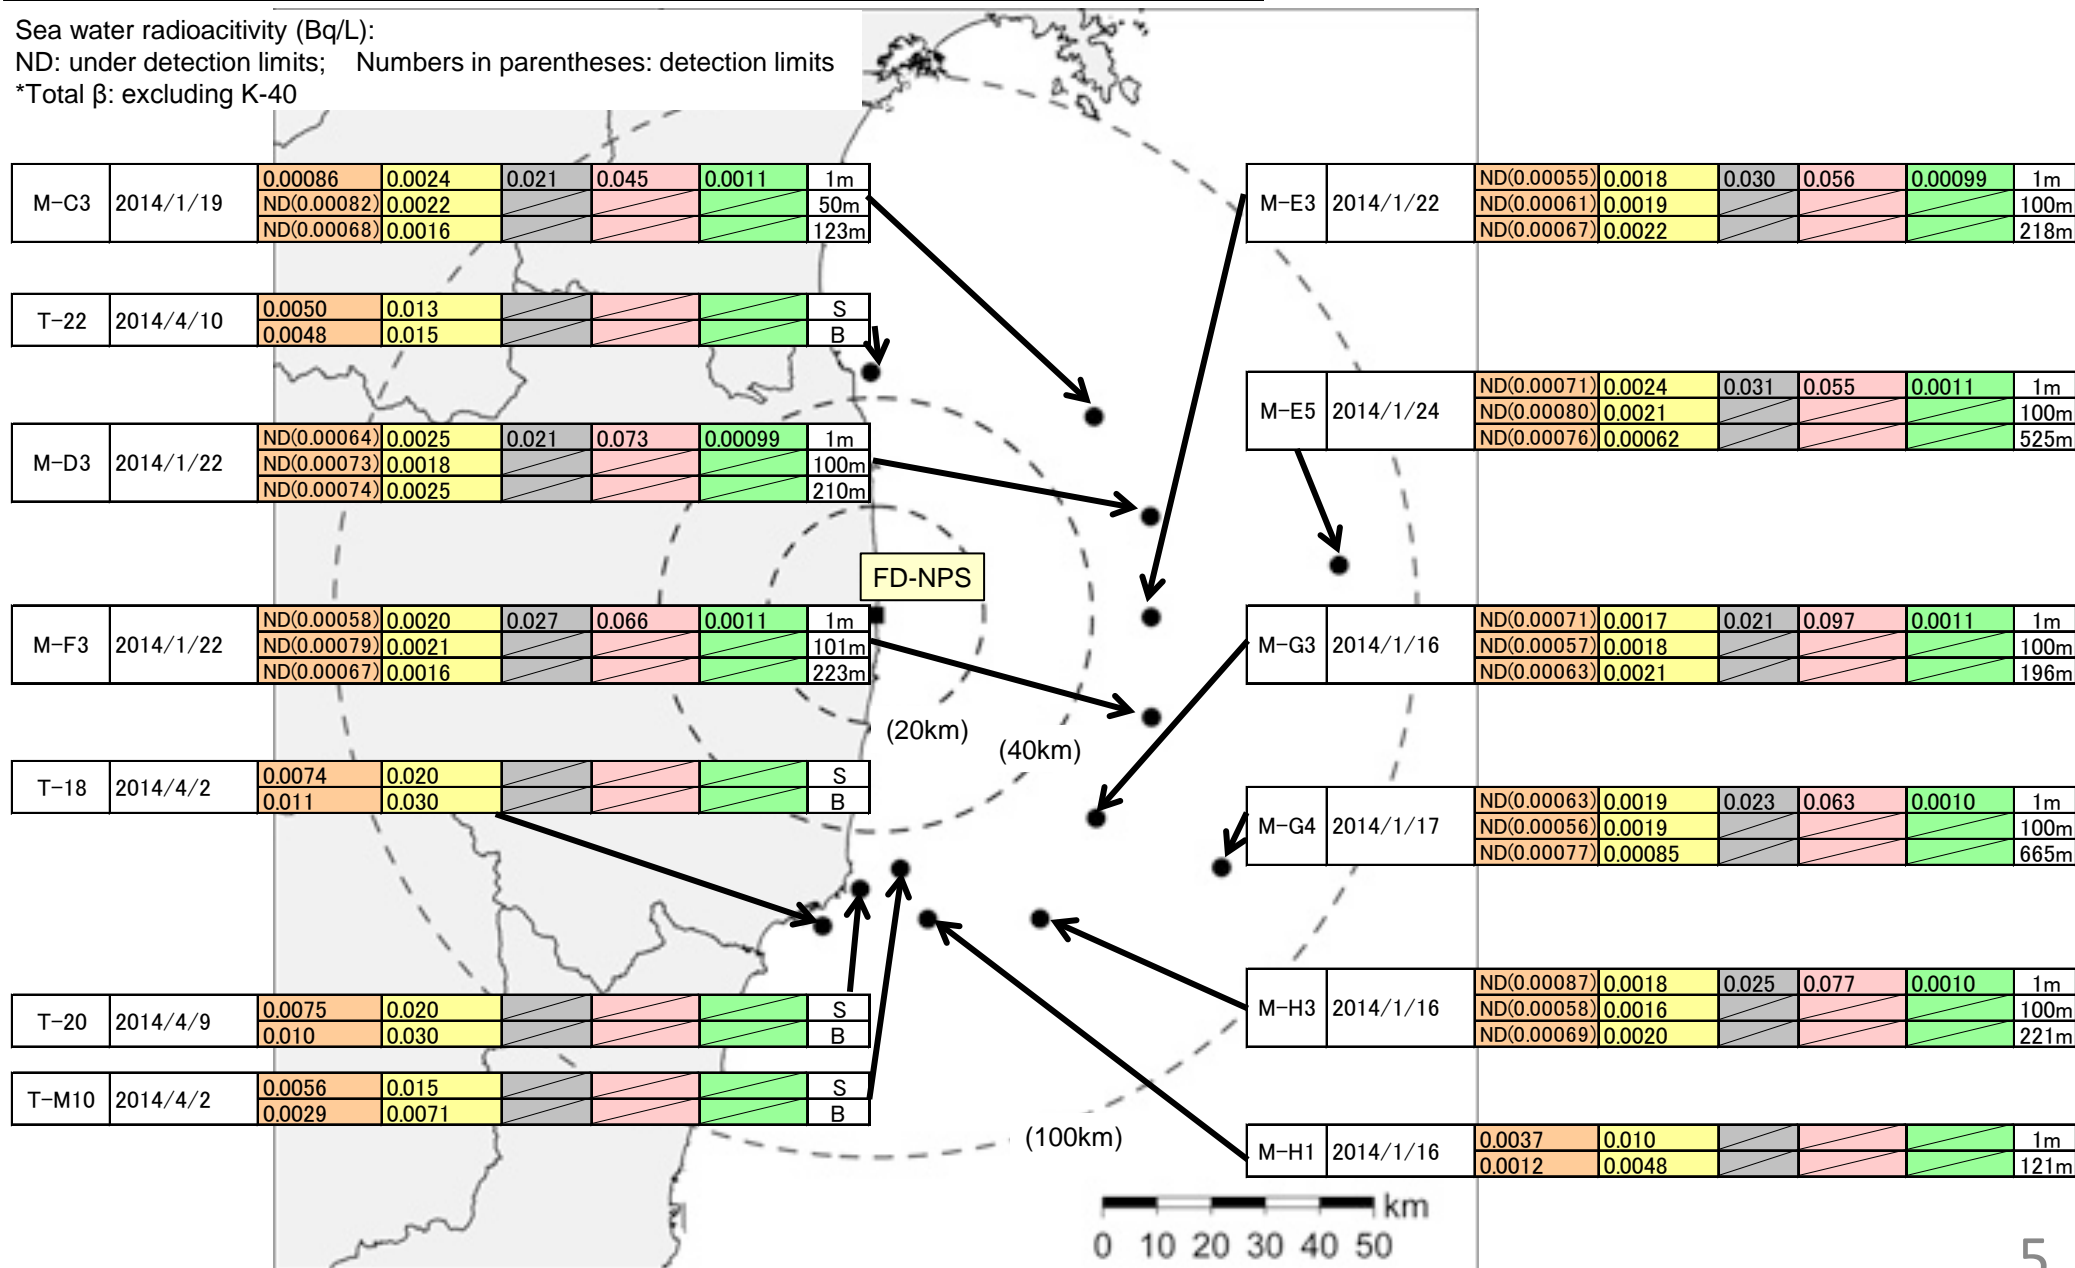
Sea water radioacitivity (Bq/L):
ND: under detection limits; Numbers in parentheses: detection limits
*Total β: excluding K-40

| M-C3 | 2014/1/19 | 0.00086 | 0.0024 | 0.021 | 0.045 | 0.0011 | 1m |
|---|---|---|---|---|---|---|---|
| | | ND(0.00082) | 0.0022 | | | | 50m |
| | | ND(0.00068) | 0.0016 | | | | 123m |

| T-22 | 2014/4/10 | 0.0050 | 0.013 | | | | S |
|---|---|---|---|---|---|---|---|
| | | 0.0048 | 0.015 | | | | B |

| M-D3 | 2014/1/22 | ND(0.00064) | 0.0025 | 0.021 | 0.073 | 0.00099 | 1m |
|---|---|---|---|---|---|---|---|
| | | ND(0.00073) | 0.0018 | | | | 100m |
| | | ND(0.00074) | 0.0025 | | | | 210m |

FD-NPS

| M-F3 | 2014/1/22 | ND(0.00058) | 0.0020 | 0.027 | 0.066 | 0.0011 | 1m |
|---|---|---|---|---|---|---|---|
| | | ND(0.00079) | 0.0021 | | | | 101m |
| | | ND(0.00067) | 0.0016 | | | | 223m |

| T-18 | 2014/4/2 | 0.0074 | 0.020 | | | | S |
|---|---|---|---|---|---|---|---|
| | | 0.011 | 0.030 | | | | B |

| T-20 | 2014/4/9 | 0.0075 | 0.020 | | | | S |
|---|---|---|---|---|---|---|---|
| | | 0.010 | 0.030 | | | | B |

| T-M10 | 2014/4/2 | 0.0056 | 0.015 | | | | S |
|---|---|---|---|---|---|---|---|
| | | 0.0029 | 0.0071 | | | | B |

| M-E3 | 2014/1/22 | ND(0.00055) | 0.0018 | 0.030 | 0.056 | 0.00099 | 1m |
|---|---|---|---|---|---|---|---|
| | | ND(0.00061) | 0.0019 | | | | 100m |
| | | ND(0.00067) | 0.0022 | | | | 218m |

| M-E5 | 2014/1/24 | ND(0.00071) | 0.0024 | 0.031 | 0.055 | 0.0011 | 1m |
|---|---|---|---|---|---|---|---|
| | | ND(0.00080) | 0.0021 | | | | 100m |
| | | ND(0.00076) | 0.00062 | | | | 525m |

| M-G3 | 2014/1/16 | ND(0.00071) | 0.0017 | 0.021 | 0.097 | 0.0011 | 1m |
|---|---|---|---|---|---|---|---|
| | | ND(0.00057) | 0.0018 | | | | 100m |
| | | ND(0.00063) | 0.0021 | | | | 196m |

| M-G4 | 2014/1/17 | ND(0.00063) | 0.0019 | 0.023 | 0.063 | 0.0010 | 1m |
|---|---|---|---|---|---|---|---|
| | | ND(0.00056) | 0.0019 | | | | 100m |
| | | ND(0.00077) | 0.00085 | | | | 665m |

| M-H3 | 2014/1/16 | ND(0.00087) | 0.0018 | 0.025 | 0.077 | 0.0010 | 1m |
|---|---|---|---|---|---|---|---|
| | | ND(0.00058) | 0.0016 | | | | 100m |
| | | ND(0.00069) | 0.0020 | | | | 221m |

| M-H1 | 2014/1/16 | 0.0037 | 0.010 | | | | 1m |
|---|---|---|---|---|---|---|---|
| | | 0.0012 | 0.0048 | | | | 121m |

(20km) (40km) (100km)

km
0 10 20 30 40 50

5